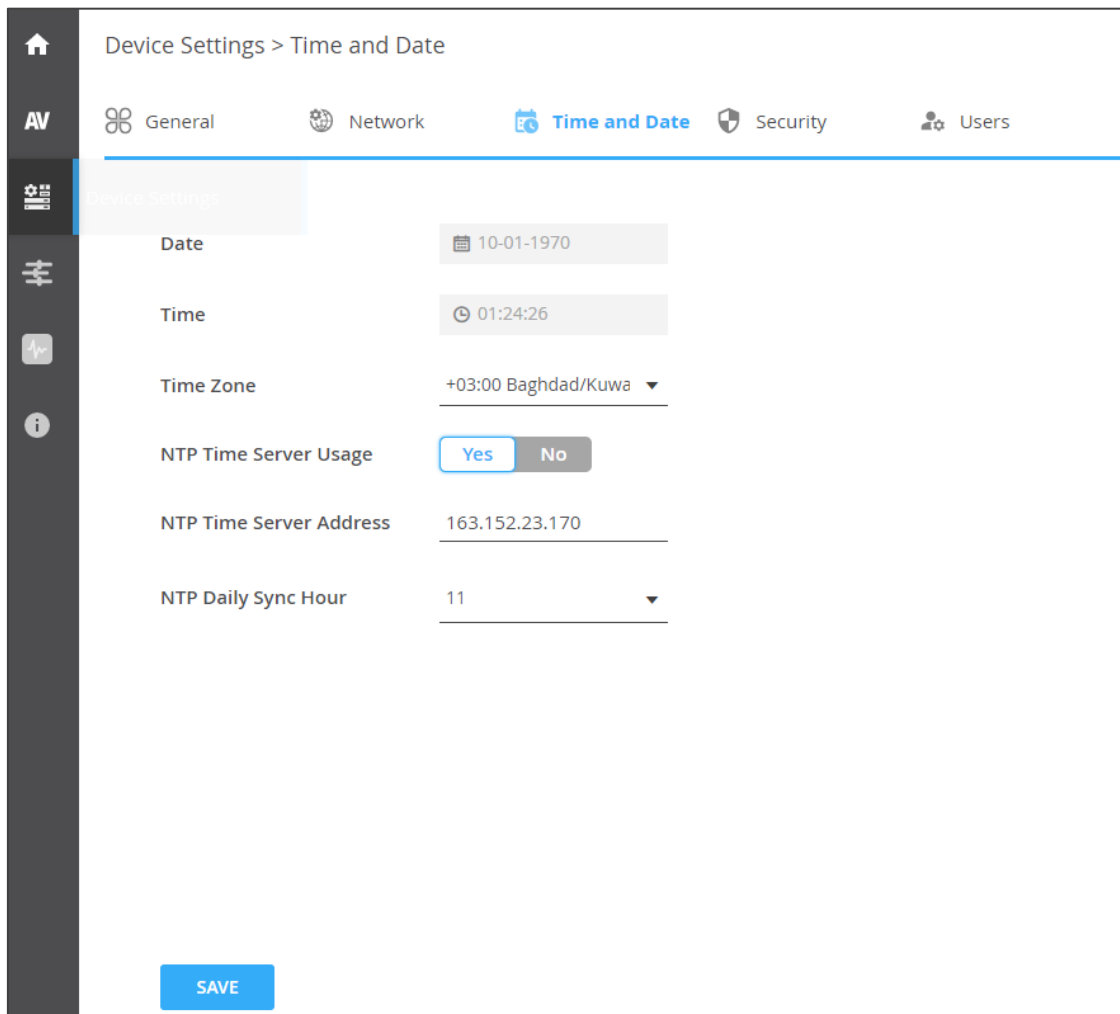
AV

Device Settings > Time and Date

General Network Time and Date Security Users

Device Settings

Date 10-01-1970

Time 01:24:26

Time Zone +03:00 Baghdad/Kuwa

NTP Time Server Usage Yes No

NTP Time Server Address 163.152.23.170

NTP Daily Sync Hour 11

SAVE